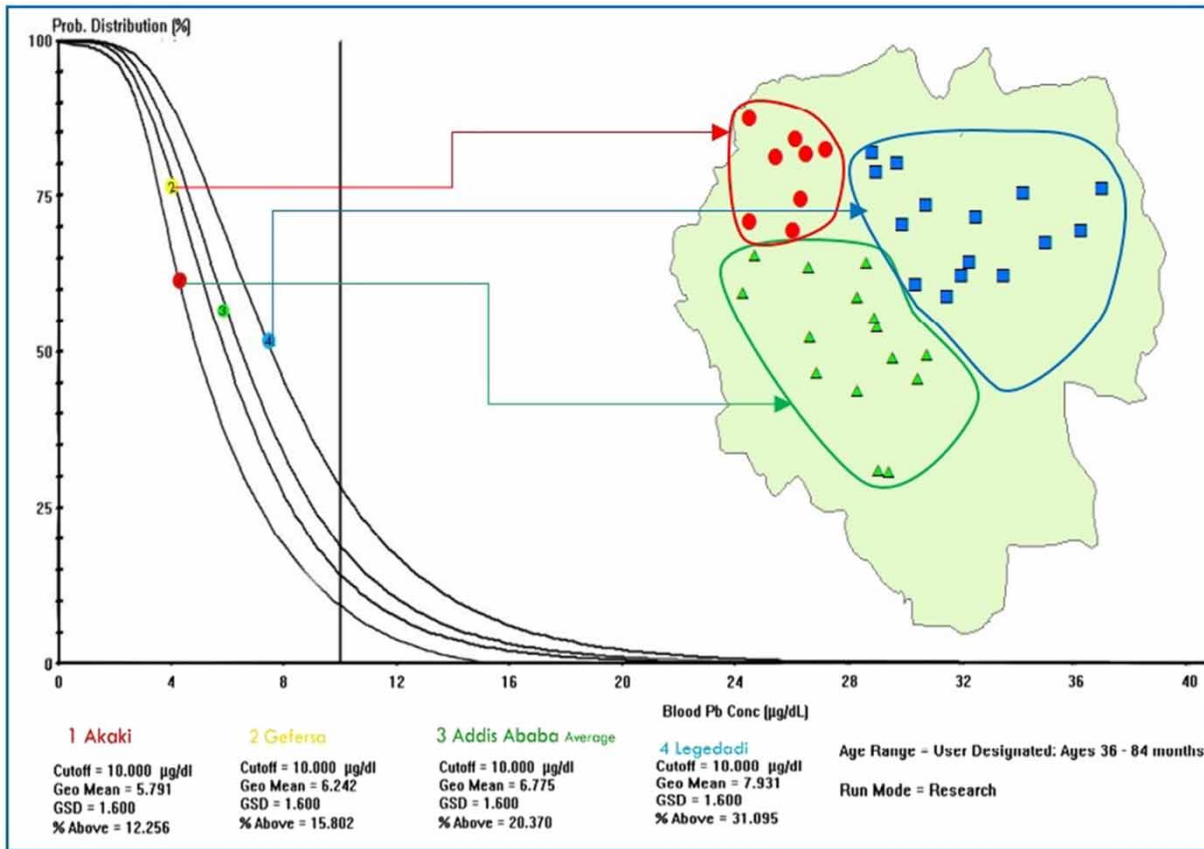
Prob. Distribution (%)

100
75
50
25
0

2
3
4

0 4 8 12 16 20 24 28 32 36 40

Blood Pb Conc (µg/dL)

1 Akaki
Cutoff = 10.000 µg/dl
Geo Mean = 5.791
GSD = 1.600
% Above = 12.256

2 Gefersa
Cutoff = 10.000 µg/dl
Geo Mean = 6.242
GSD = 1.600
% Above = 15.802

3 Addis Ababa Average
Cutoff = 10.000 µg/dl
Geo Mean = 6.775
GSD = 1.600
% Above = 20.370

4 Legedadi
Cutoff = 10.000 µg/dl
Geo Mean = 7.931
GSD = 1.600
% Above = 31.095

Age Range = User Designated: Ages 36 - 84 months

Run Mode = Research